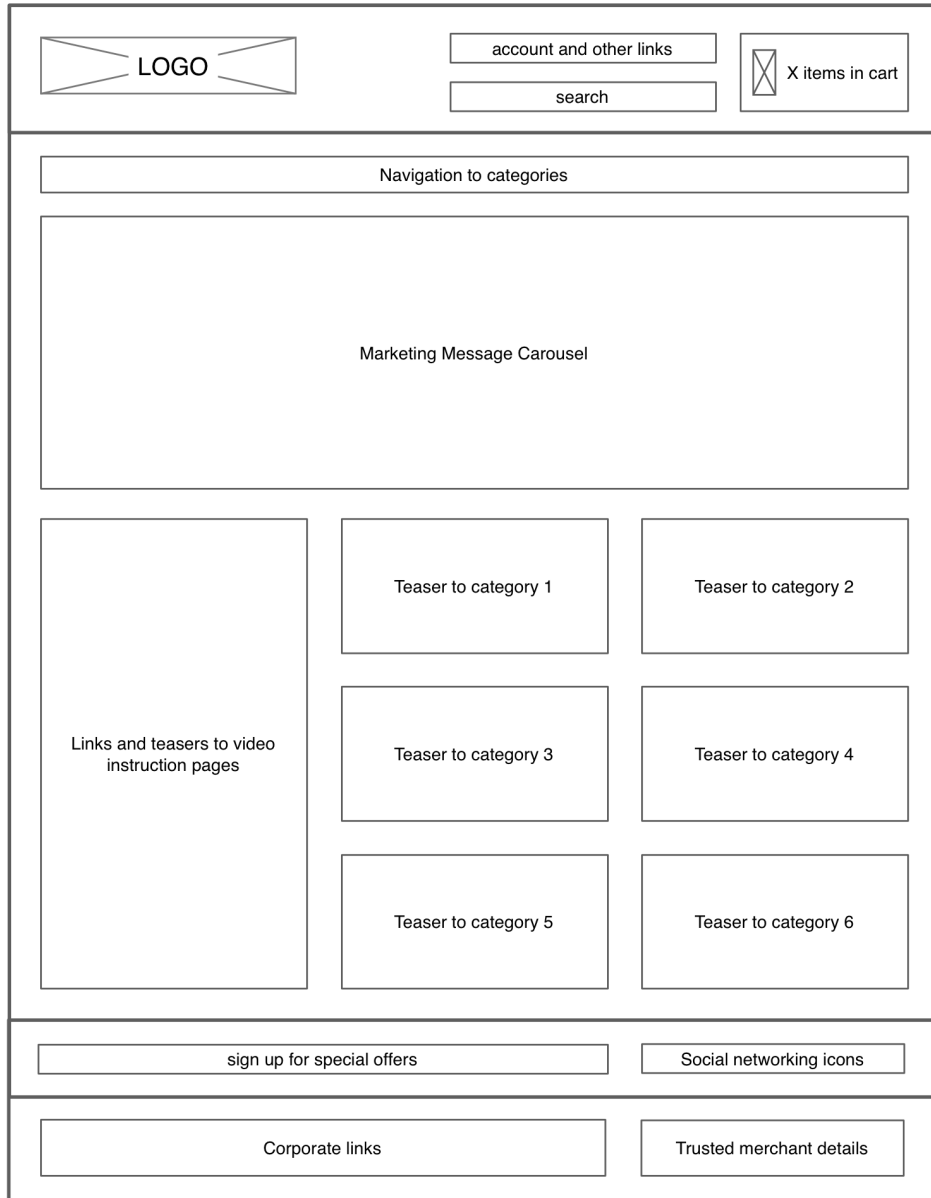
LOGO

account and other links

search

X items in cart

Navigation to categories

Marketing Message Carousel

Links and teasers to video instruction pages

Teaser to category 1

Teaser to category 2

Teaser to category 3

Teaser to category 4

Teaser to category 5

Teaser to category 6

sign up for special offers

Social networking icons

Corporate links

Trusted merchant details